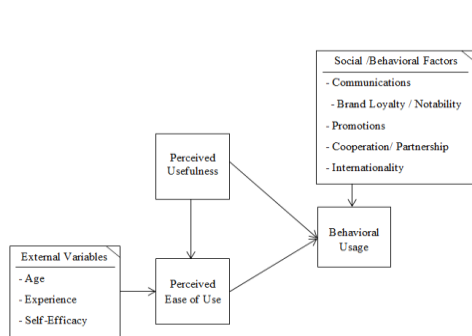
Social /Behavioral Factors
- Communications
- Brand Loyalty / Notability
- Promotions
- Cooperation/ Partnership
- Internationality

Perceived Usefulness

Behavioral Usage

External Variables
- Age
- Experience
- Self-Efficacy

Perceived Ease of Use